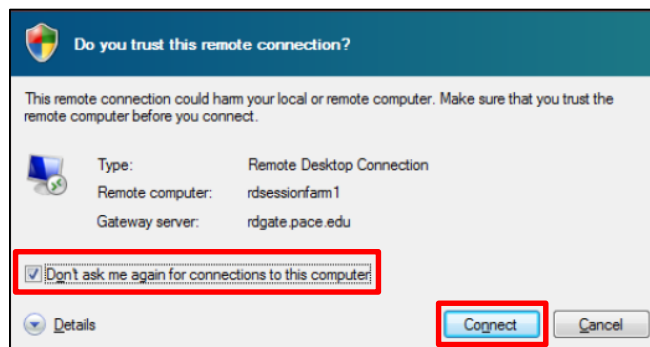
Do you trust this remote connection?

This remote connection could harm your local or remote computer. Make sure that you trust the remote computer before you connect.

| Type: | Remote Desktop Connection |
|---|---|
| Remote computer: | rdsessionfarm1 |
| Gateway server: | rdgate.pace.edu |

Don't ask me again for connections to this computer

Details

Connect

Cancel